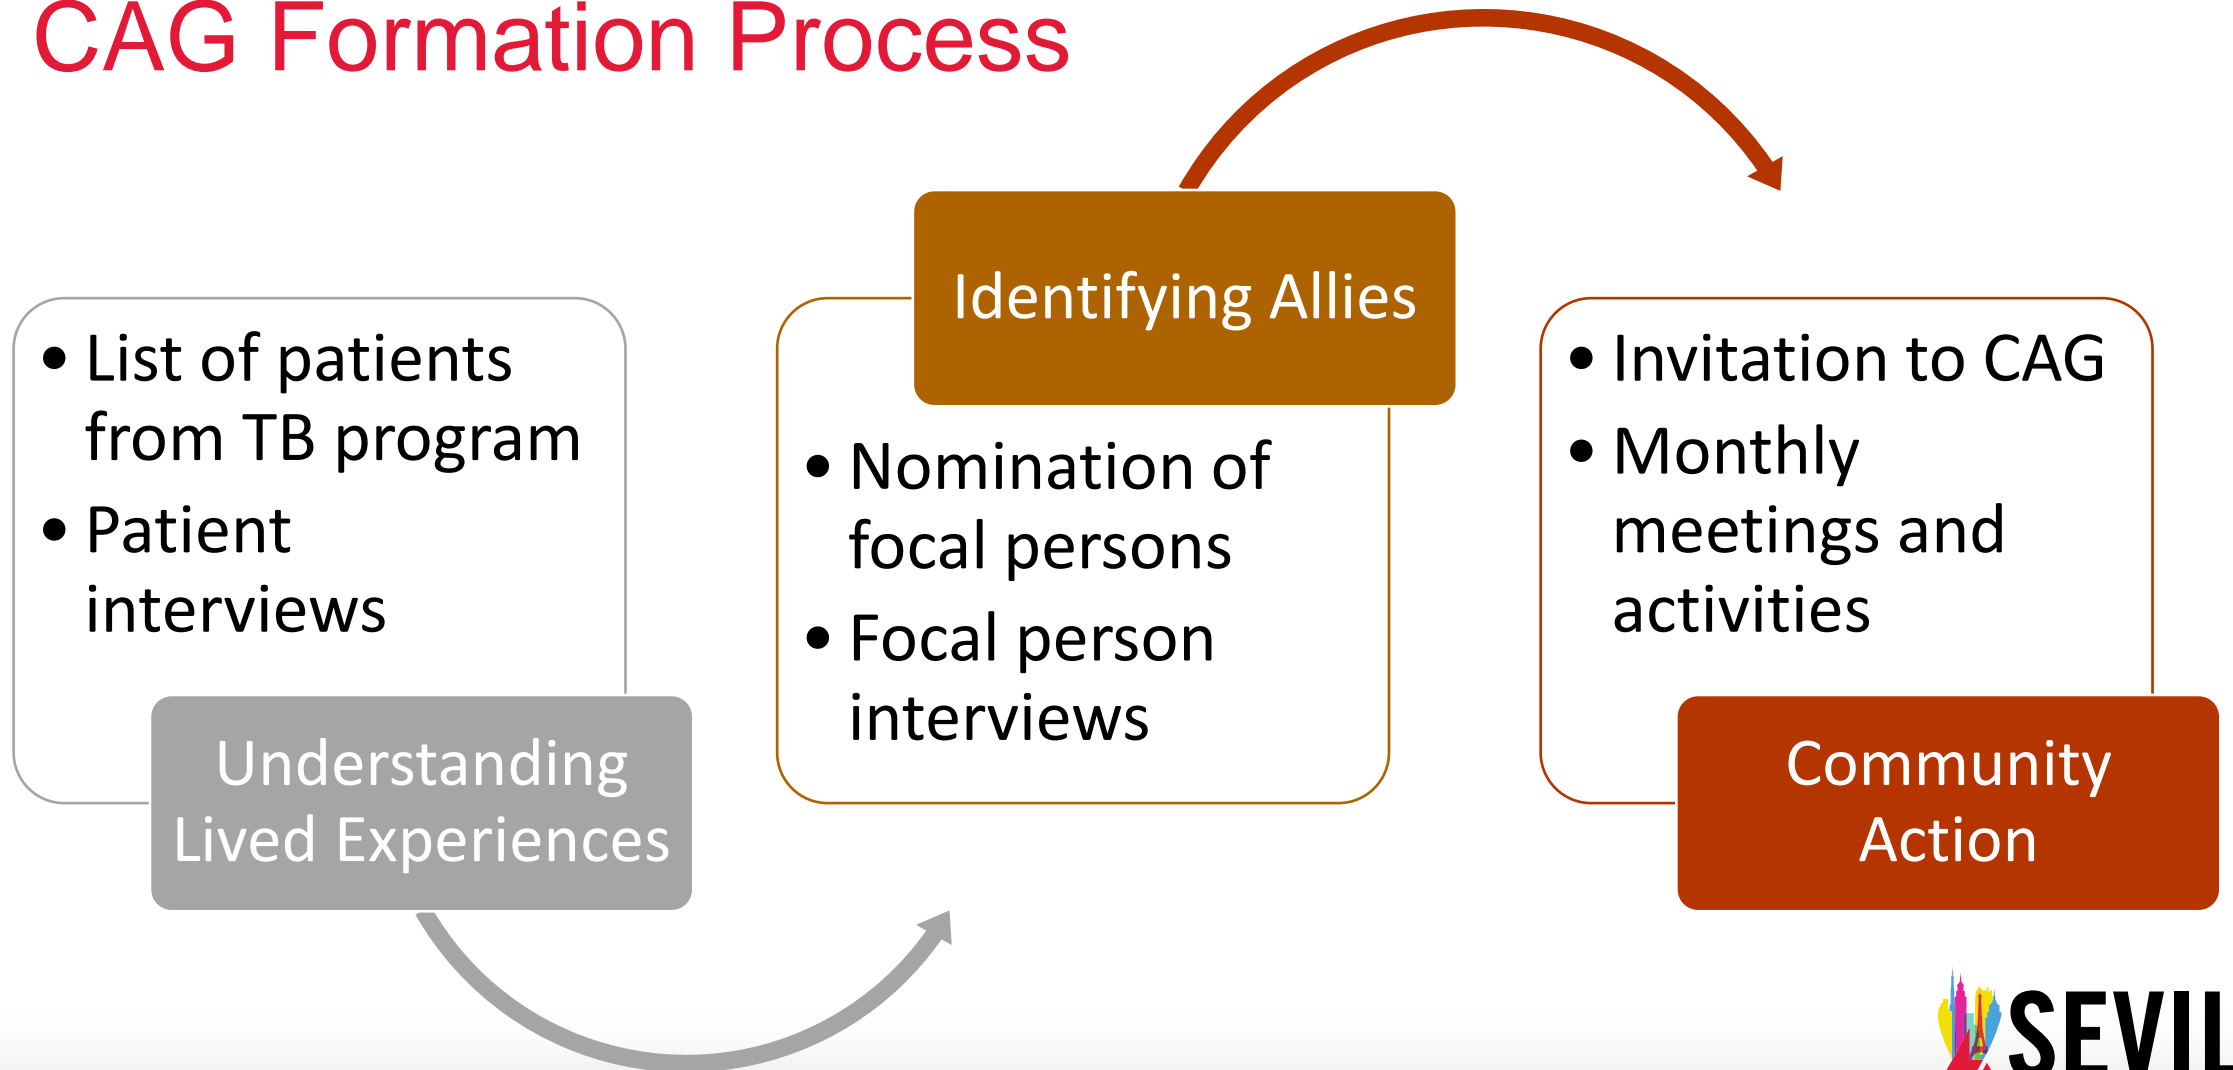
CAG Formation Process

• List of patients from TB program
• Patient interviews

Understanding Lived Experiences

Identifying Allies

• Nomination of focal persons
• Focal person interviews

• Invitation to CAG
• Monthly meetings and activities

Community Action

SEVIL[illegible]